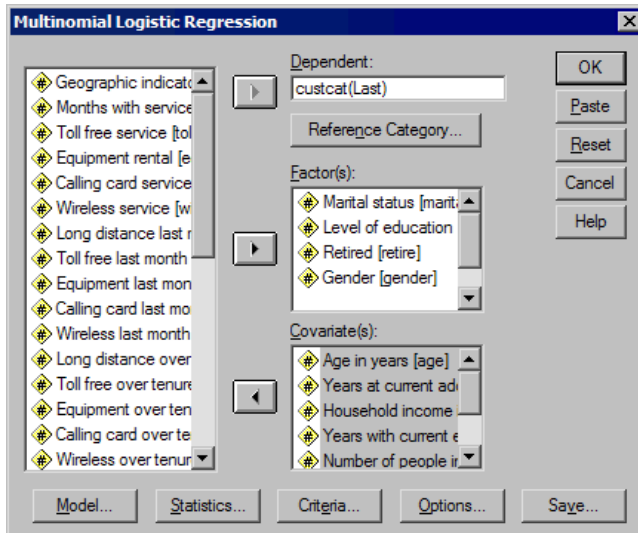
Multinomial Logistic Regression

Geographic indicato
Months with service
Toll free service [tol
Equipment rental [e
Calling card service
Wireless service [w
Long distance last r
Toll free last month
Equipment last mon
Calling card last mo
Wireless last month
Long distance over
Toll free over tenure
Equipment over ten
Calling card over te
Wireless over tenur

Dependent:
custcat(Last)
Reference Category...

Factor(s):
Marital status [marit
Level of education
Retired [retire]
Gender [gender]

Covariate(s):
Age in years [age]
Years at current ad
Household income
Years with current e
Number of people in

OK
Paste
Reset
Cancel
Help

Model...
Statistics...
Criteria...
Options...
Save...